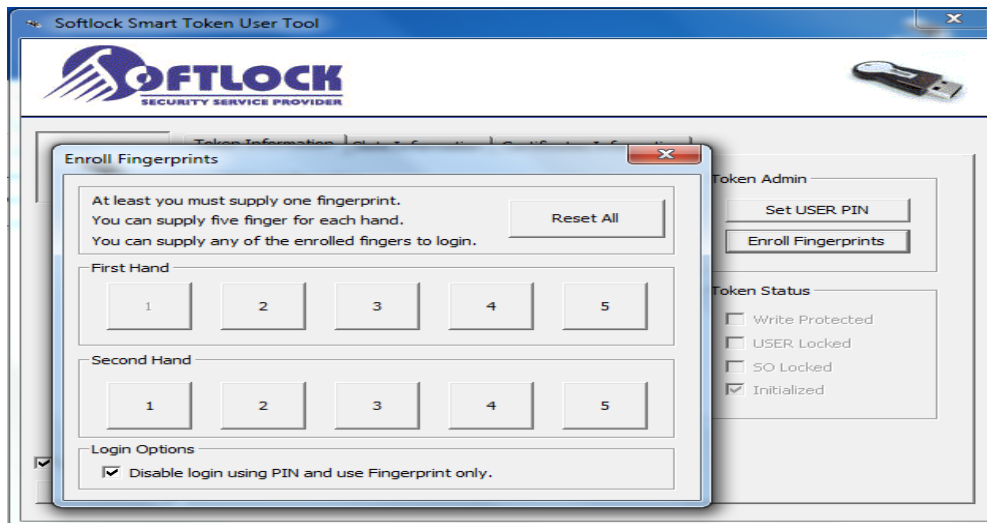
Softlock Smart Token User Tool

SOFTLOCK
SECURITY SERVICE PROVIDER

Token Information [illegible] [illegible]

Enroll Fingerprints

At least you must supply one fingerprint.
You can supply five finger for each hand.
You can supply any of the enrolled fingers to login.

Reset All

First Hand

1 2 3 4 5

Second Hand

1 2 3 4 5

Login Options

Disable login using PIN and use Fingerprint only.

Token Admin

Set USER PIN

Enroll Fingerprints

Token Status

Write Protected

USER Locked

SO Locked

Initialized